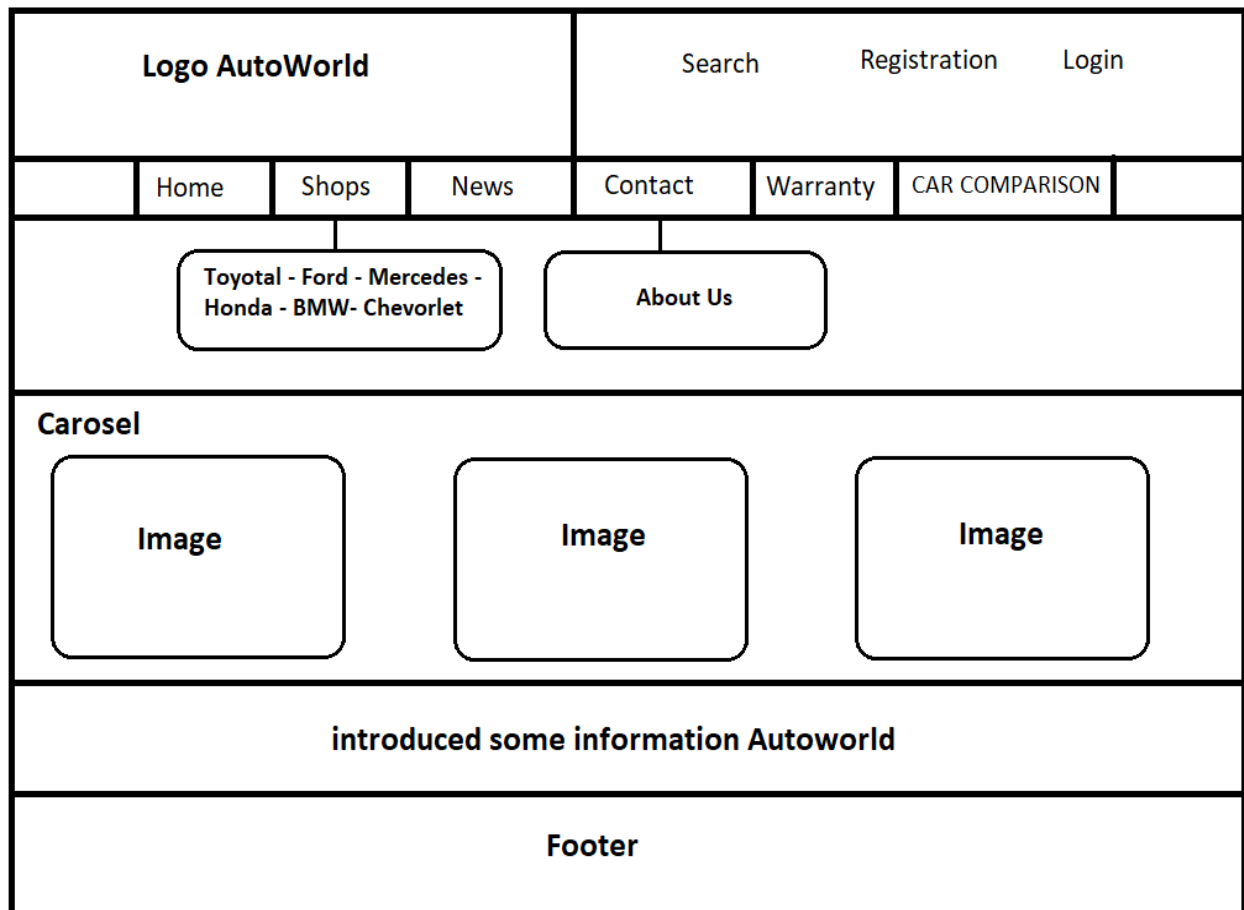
Logo AutoWorld

Search Registration Login

Home Shops News Contact Warranty CAR COMPARISON

Toyotal - Ford - Mercedes - Honda - BMW- Chevorlet

About Us

Carosel

Image

Image

Image

introduced some information Autoworld

Footer